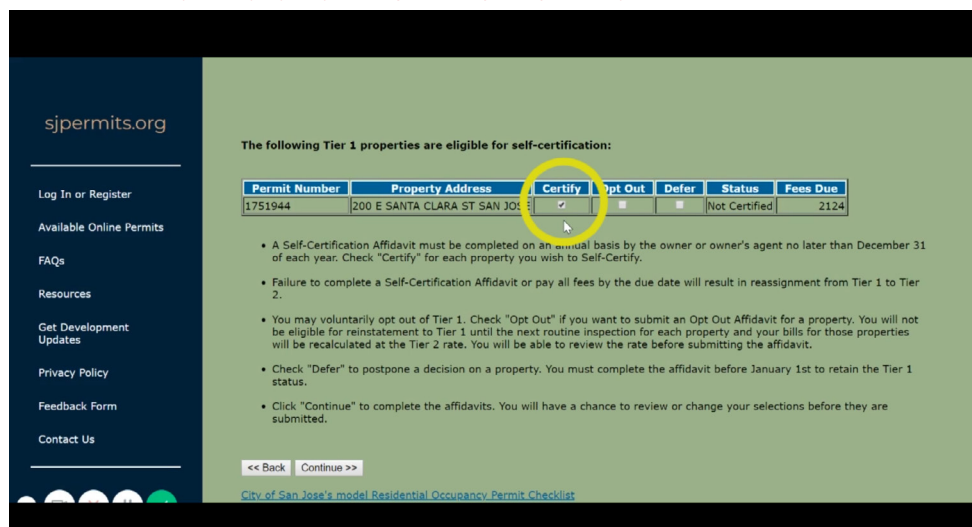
sjpermits.org

Log In or Register

Available Online Permits

FAQs

Resources

Get Development Updates

Privacy Policy

Feedback Form

Contact Us

The following Tier 1 properties are eligible for self-certification:

| Permit Number | Property Address | Certify | Opt Out | Defer | Status | Fees Due |
|---|---|---|---|---|---|---|
| 1751944 | 200 E SANTA CLARA ST SAN JOSE | ☑ | ☐ | ☐ | Not Certified | 2124 |

• A Self-Certification Affidavit must be completed on an annual basis by the owner or owner's agent no later than December 31 of each year. Check "Certify" for each property you wish to Self-Certify.

• Failure to complete a Self-Certification Affidavit or pay all fees by the due date will result in reassignment from Tier 1 to Tier 2.

• You may voluntarily opt out of Tier 1. Check "Opt Out" if you want to submit an Opt Out Affidavit for a property. You will not be eligible for reinstatement to Tier 1 until the next routine inspection for each property and your bills for those properties will be recalculated at the Tier 2 rate. You will be able to review the rate before submitting the affidavit.

• Check "Defer" to postpone a decision on a property. You must complete the affidavit before January 1st to retain the Tier 1 status.

• Click "Continue" to complete the affidavits. You will have a chance to review or change your selections before they are submitted.

<< Back Continue >>

City of San Jose's model Residential Occupancy Permit Checklist